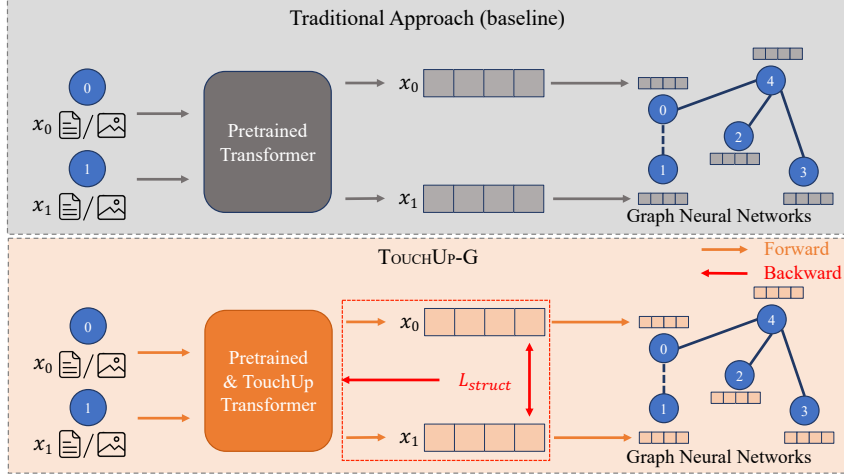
Traditional Approach (baseline)

0

$x_0$ /

1

$x_1$ /

Pretrained Transformer

$x_0$

$x_1$

4

0

2

1

3

Graph Neural Networks

TouchUp-G

Forward

Backward

0

$x_0$ /

1

$x_1$ /

Pretrained & TouchUp Transformer

$x_0$

$L_{struct}$

$x_1$

4

0

2

1

3

Graph Neural Networks